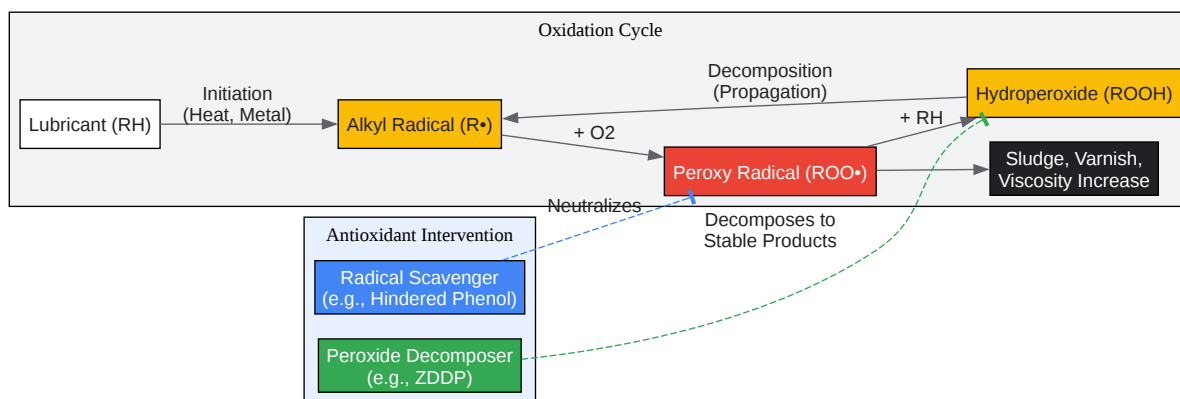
Oxidation Cycle

Lubricant (RH)

Initiation (Heat, Metal)

Alkyl Radical (R•)

Decomposition (Propagation)

Hydroperoxide (ROOH)

+ O2

+ RH

Peroxy Radical (ROO•)

Sludge, Varnish, Viscosity Increase

Neutralizes

Decomposes to Stable Products

Antioxidant Intervention

Radical Scavenger (e.g., Hindered Phenol)

Peroxide Decomposer (e.g., ZDDP)